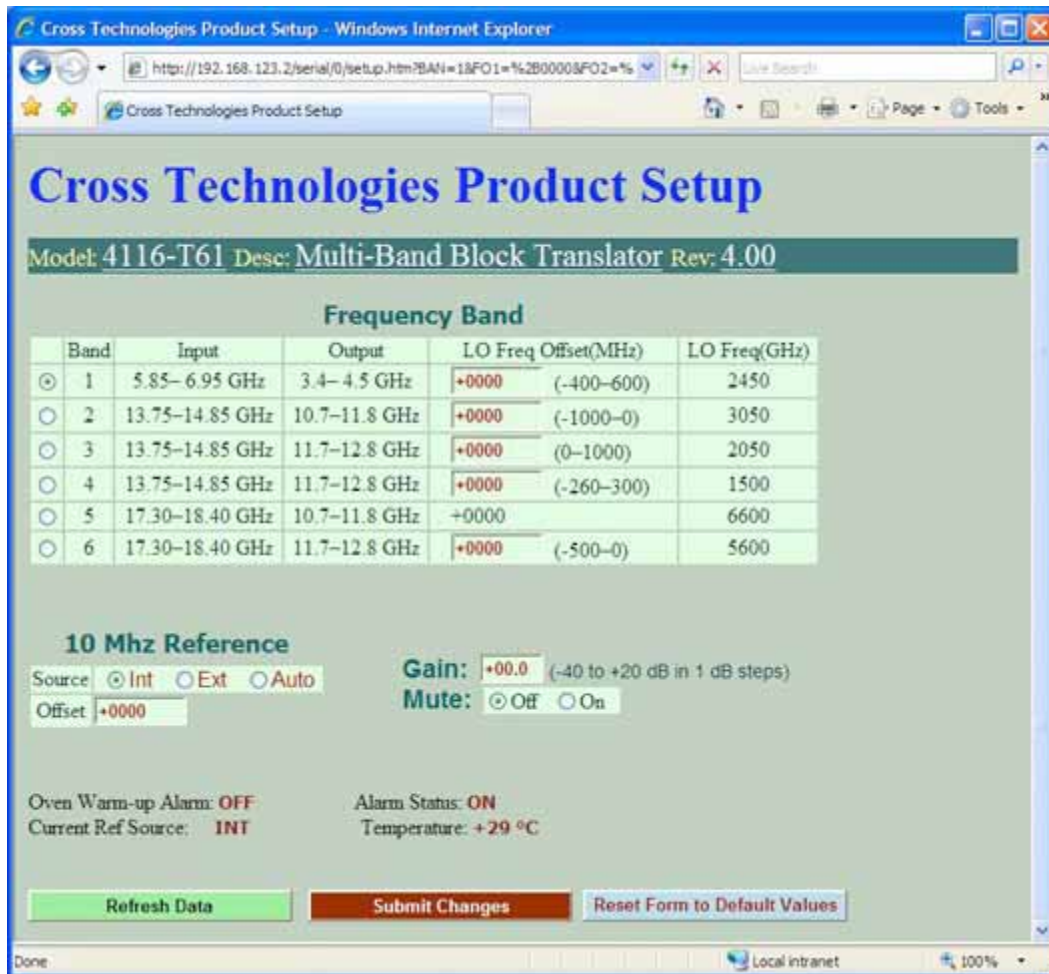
Cross Technologies Product Setup - Windows Internet Explorer

http://192.168.123.2/serial/0/setup.htm?BAN=1&FO1=%2B0000&FO2=%

Live Search

Cross Technologies Product Setup

Page · Tools ·

Cross Technologies Product Setup

Model: 4116-T61 Desc: Multi-Band Block Translator Rev: 4.00

Frequency Band

| | Band | Input | Output | LO Freq Offset(MHz) | LO Freq(GHz) |
|---|---|---|---|---|---|
| ⊙ | 1 | 5.85– 6.95 GHz | 3.4– 4.5 GHz | +0000 (-400–600) | 2450 |
| ○ | 2 | 13.75–14.85 GHz | 10.7–11.8 GHz | +0000 (-1000–0) | 3050 |
| ○ | 3 | 13.75–14.85 GHz | 11.7–12.8 GHz | +0000 (0–1000) | 2050 |
| ○ | 4 | 13.75–14.85 GHz | 11.7–12.8 GHz | +0000 (-260–300) | 1500 |
| ○ | 5 | 17.30–18.40 GHz | 10.7–11.8 GHz | +0000 | 6600 |
| ○ | 6 | 17.30–18.40 GHz | 11.7–12.8 GHz | +0000 (-500–0) | 5600 |

10 Mhz Reference

Source ⊙Int ○Ext ○Auto

Offset +0000

Gain: +00.0 (-40 to +20 dB in 1 dB steps)

Mute: ⊙Off ○On

Oven Warm-up Alarm: OFF
Current Ref Source: INT

Alarm Status: ON
Temperature: +29 °C

Refresh Data

Submit Changes

Reset Form to Default Values

Done

Local intranet

100%